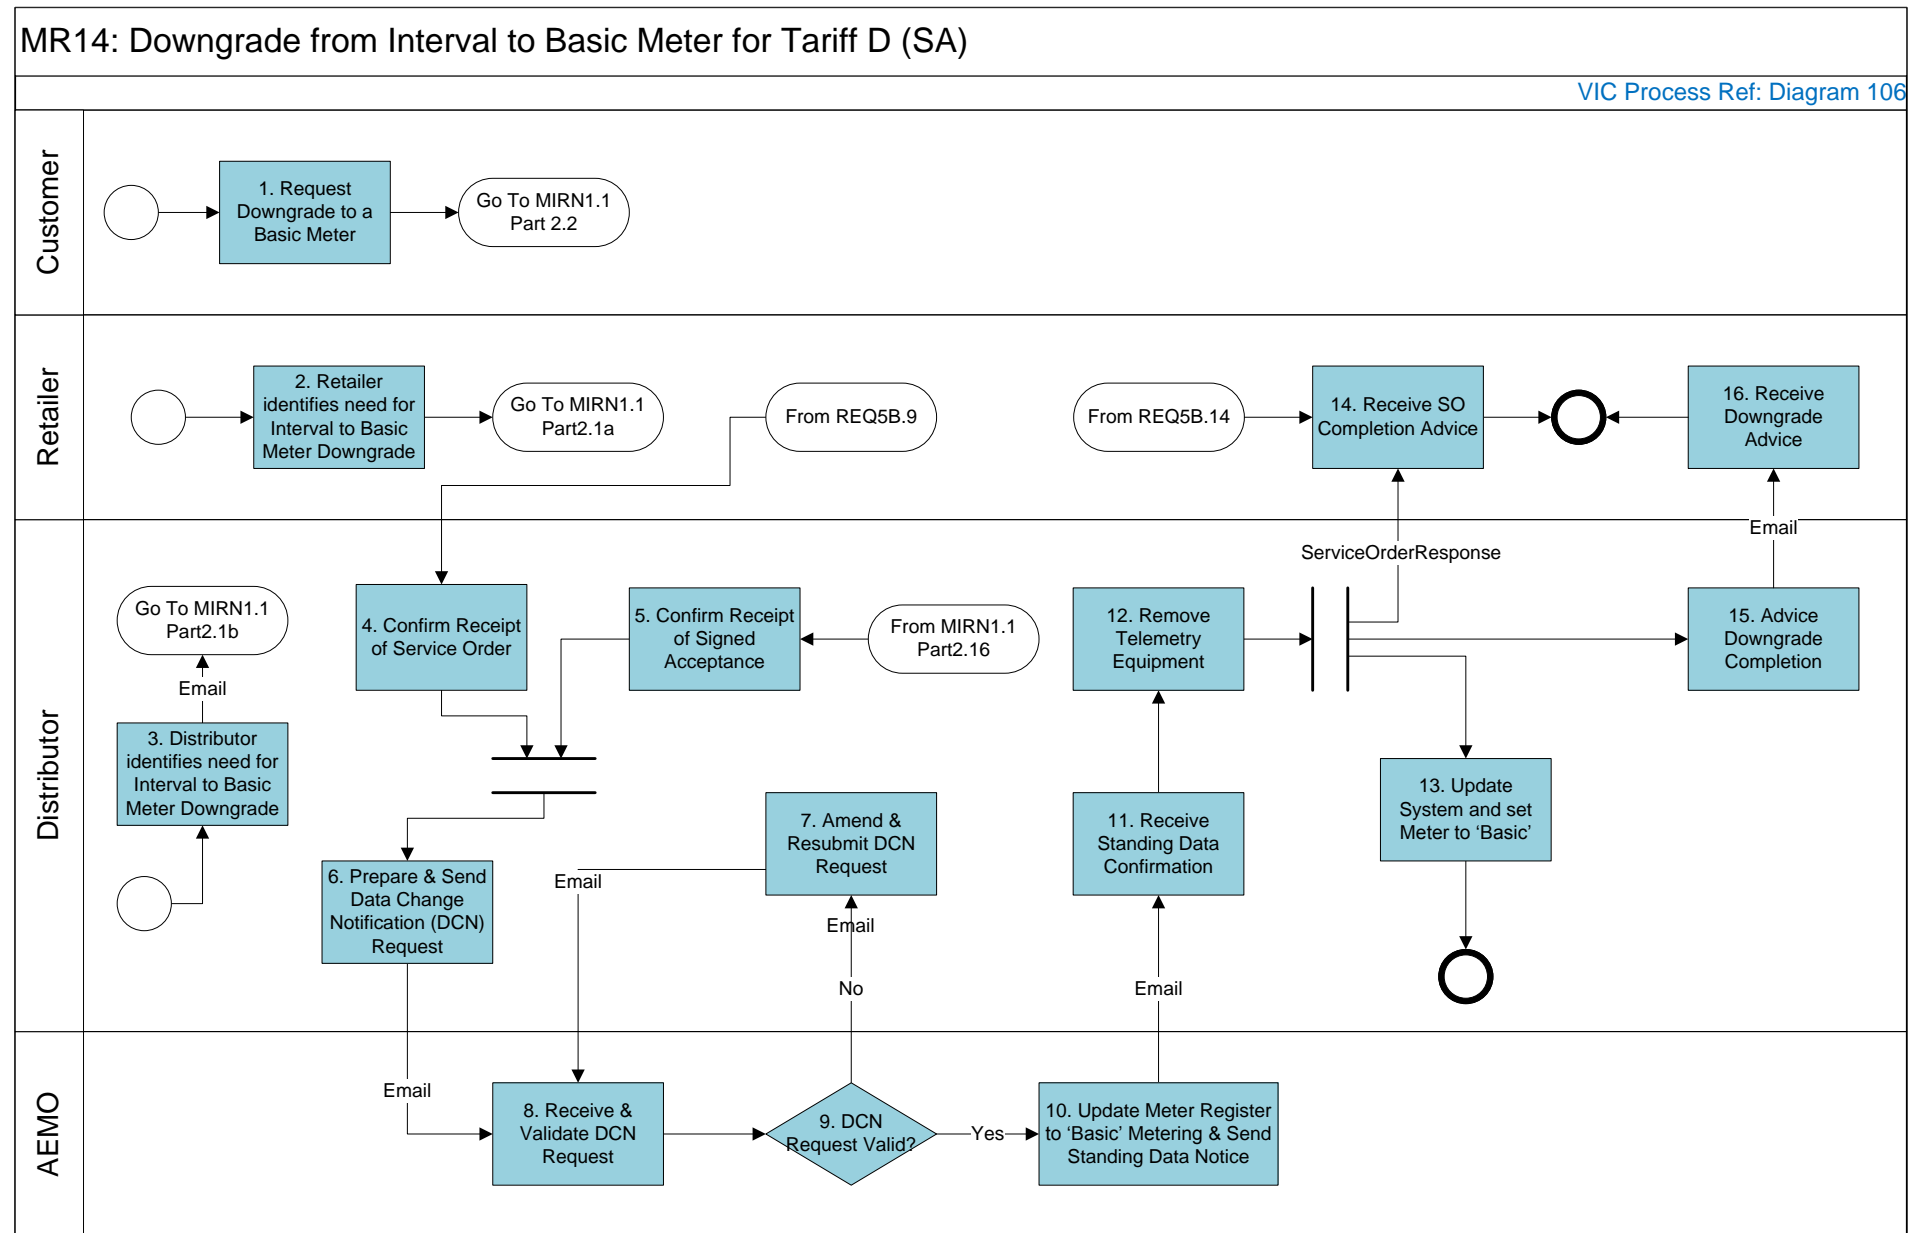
MR14: Downgrade from Interval to Basic Meter for Tariff D (SA)

VIC Process Ref: Diagram 106

Customer

1. Request Downgrade to a Basic Meter

Go To MIRN1.1 Part 2.2

Retailer

2. Retailer identifies need for Interval to Basic Meter Downgrade

Go To MIRN1.1 Part2.1a

From REQ5B.9

From REQ5B.14

14. Receive SO Completion Advice

16. Receive Downgrade Advice

Distributor

Go To MIRN1.1 Part2.1b

Email

3. Distributor identifies need for Interval to Basic Meter Downgrade

4. Confirm Receipt of Service Order

5. Confirm Receipt of Signed Acceptance

From MIRN1.1 Part2.16

12. Remove Telemetry Equipment

ServiceOrderResponse

Email

15. Advice Downgrade Completion

13. Update System and set Meter to 'Basic'

6. Prepare & Send Data Change Notification (DCN) Request

Email

7. Amend & Resubmit DCN Request

Email

No

11. Receive Standing Data Confirmation

Email

AEMO

Email

8. Receive & Validate DCN Request

9. DCN Request Valid?

Yes

10. Update Meter Register to 'Basic' Metering & Send Standing Data Notice